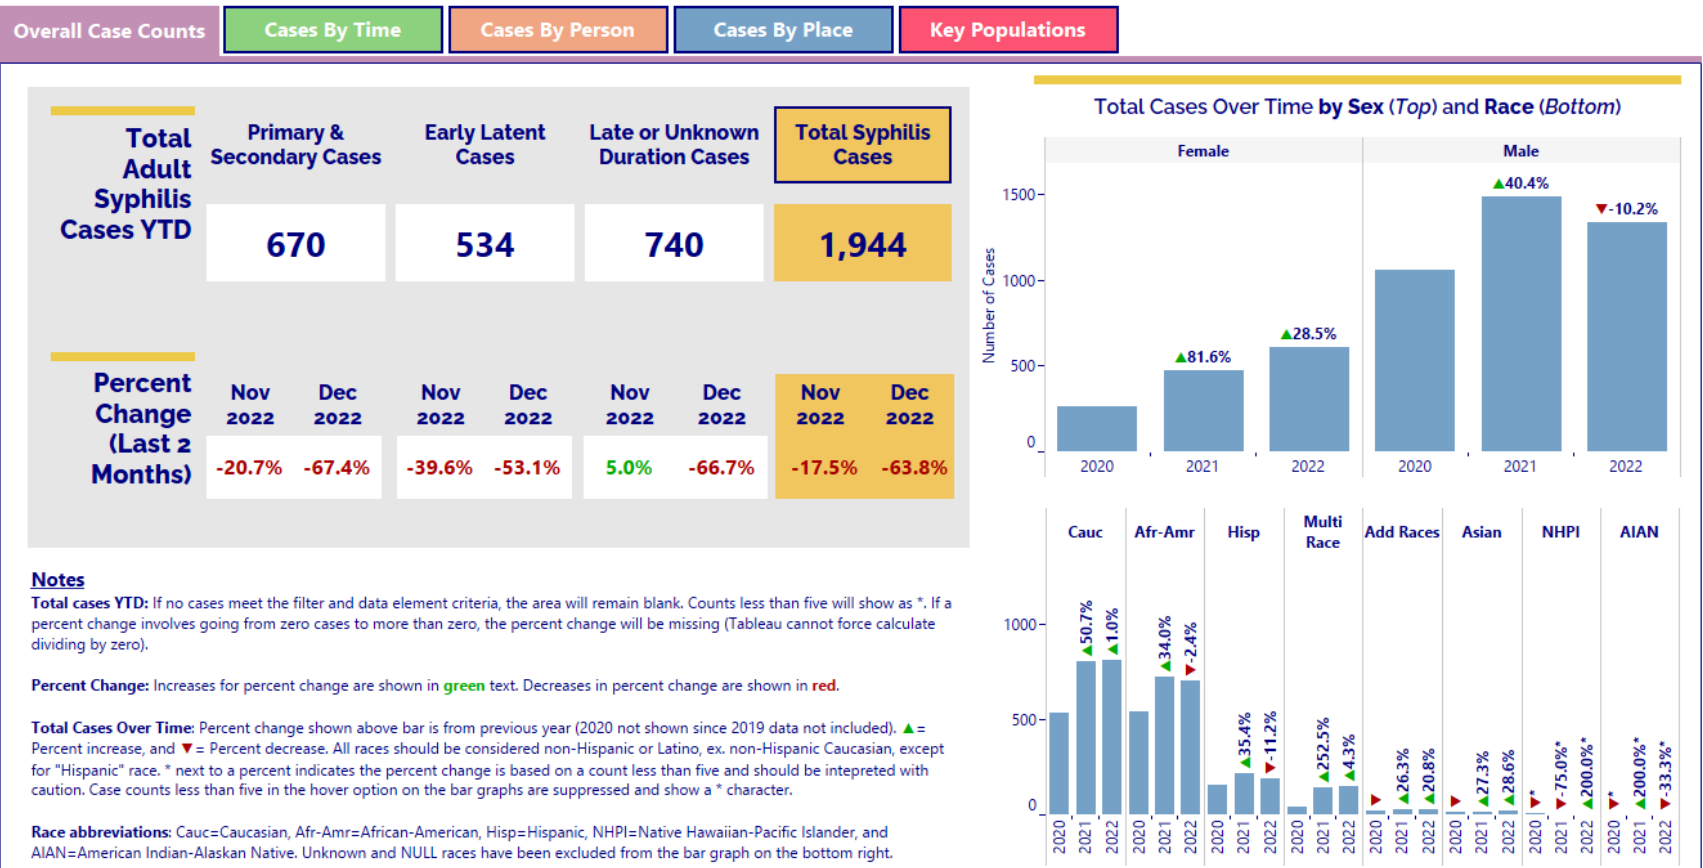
Overall Case Counts | Cases By Time | Cases By Person | Cases By Place | Key Populations

Total Adult Syphilis Cases YTD

| Primary & Secondary Cases | Early Latent Cases | Late or Unknown Duration Cases | Total Syphilis Cases |
|---|---|---|---|
| 670 | 534 | 740 | 1,944 |

Percent Change (Last 2 Months)

| Nov 2022 | Dec 2022 | Nov 2022 | Dec 2022 | Nov 2022 | Dec 2022 | Nov 2022 | Dec 2022 |
|---|---|---|---|---|---|---|---|
| -20.7% | -67.4% | -39.6% | -53.1% | 5.0% | -66.7% | -17.5% | -63.8% |

Notes
Total cases YTD: If no cases meet the filter and data element criteria, the area will remain blank. Counts less than five will show as *. If a percent change involves going from zero cases to more than zero, the percent change will be missing (Tableau cannot force calculate dividing by zero).

Percent Change: Increases for percent change are shown in green text. Decreases in percent change are shown in red.

Total Cases Over Time: Percent change shown above bar is from previous year (2020 not shown since 2019 data not included). ▲= Percent increase, and ▼= Percent decrease. All races should be considered non-Hispanic or Latino, ex. non-Hispanic Caucasian, except for "Hispanic" race. * next to a percent indicates the percent change is based on a count less than five and should be intepreted with caution. Case counts less than five in the hover option on the bar graphs are suppressed and show a * character.

Race abbreviations: Cauc=Caucasian, Afr-Amr=African-American, Hisp=Hispanic, NHPI=Native Hawaiian-Pacific Islander, and AIAN=American Indian-Alaskan Native. Unknown and NULL races have been excluded from the bar graph on the bottom right.

Total Cases Over Time by Sex (Top) and Race (Bottom)

Female
Male
Number of Cases
1500
1000
500
0
2020 2021 2022 2020 2021 2022
▲81.6% ▲28.5% ▲40.4% ▼-10.2%

Cauc Afr-Amr Hisp Multi Race Add Races Asian NHPI AIAN
1000
500
0
▲50.7% ▲1.0% ▲34.0% ▼-2.4% ▲35.4% ▼-11.2% ▲252.5% ▲4.3% ▼ ▲26.3% ▲20.8% ▼ ▲27.3% ▲28.6% ▼* ▼-75.0%* ▲200.0%* ▼* ▲200.0%* ▼-33.3%*
2020 2021 2022 2020 2021 2022 2020 2021 2022 2020 2021 2022 2020 2021 2022 2020 2021 2022 2020 2021 2022 2020 2021 2022